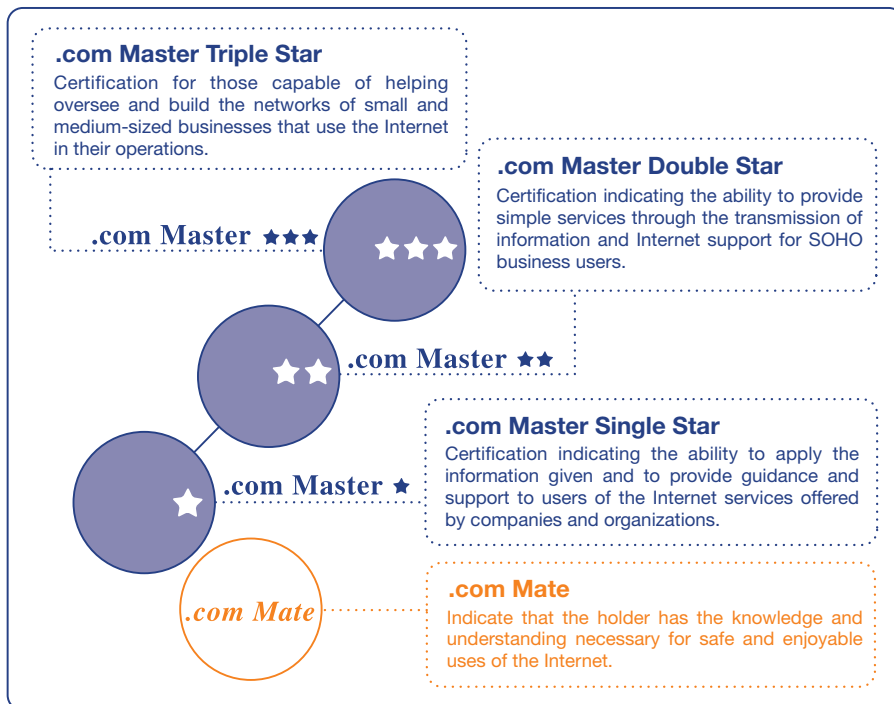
.com Master Triple Star
Certification for those capable of helping oversee and build the networks of small and medium-sized businesses that use the Internet in their operations.

.com Master Double Star
Certification indicating the ability to provide simple services through the transmission of information and Internet support for SOHO business users.

.com Master ★★★

.com Master ★★

.com Master Single Star
Certification indicating the ability to apply the information given and to provide guidance and support to users of the Internet services offered by companies and organizations.

.com Master ★

.com Mate

.com Mate
Indicate that the holder has the knowledge and understanding necessary for safe and enjoyable uses of the Internet.